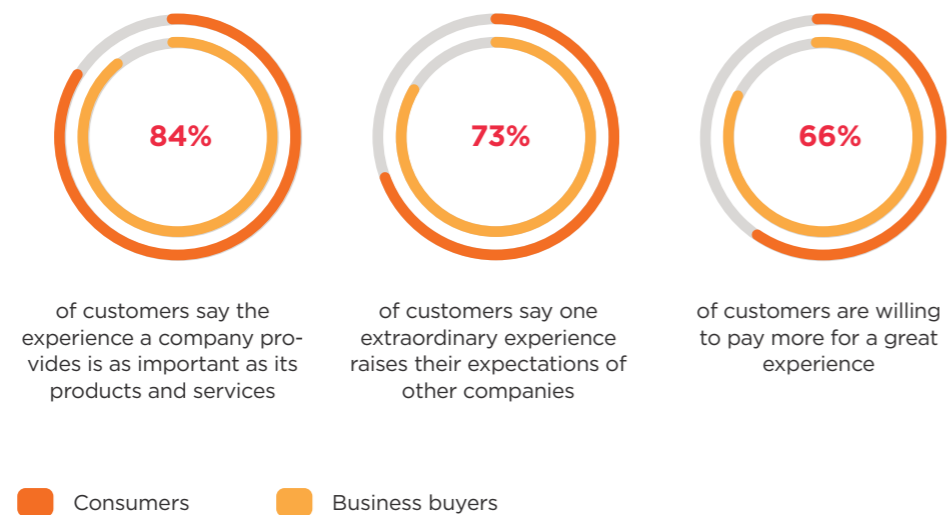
84%

of customers say the experience a company provides is as important as its products and services

73%

of customers say one extraordinary experience raises their expectations of other companies

66%

of customers are willing to pay more for a great experience

Consumers

Business buyers